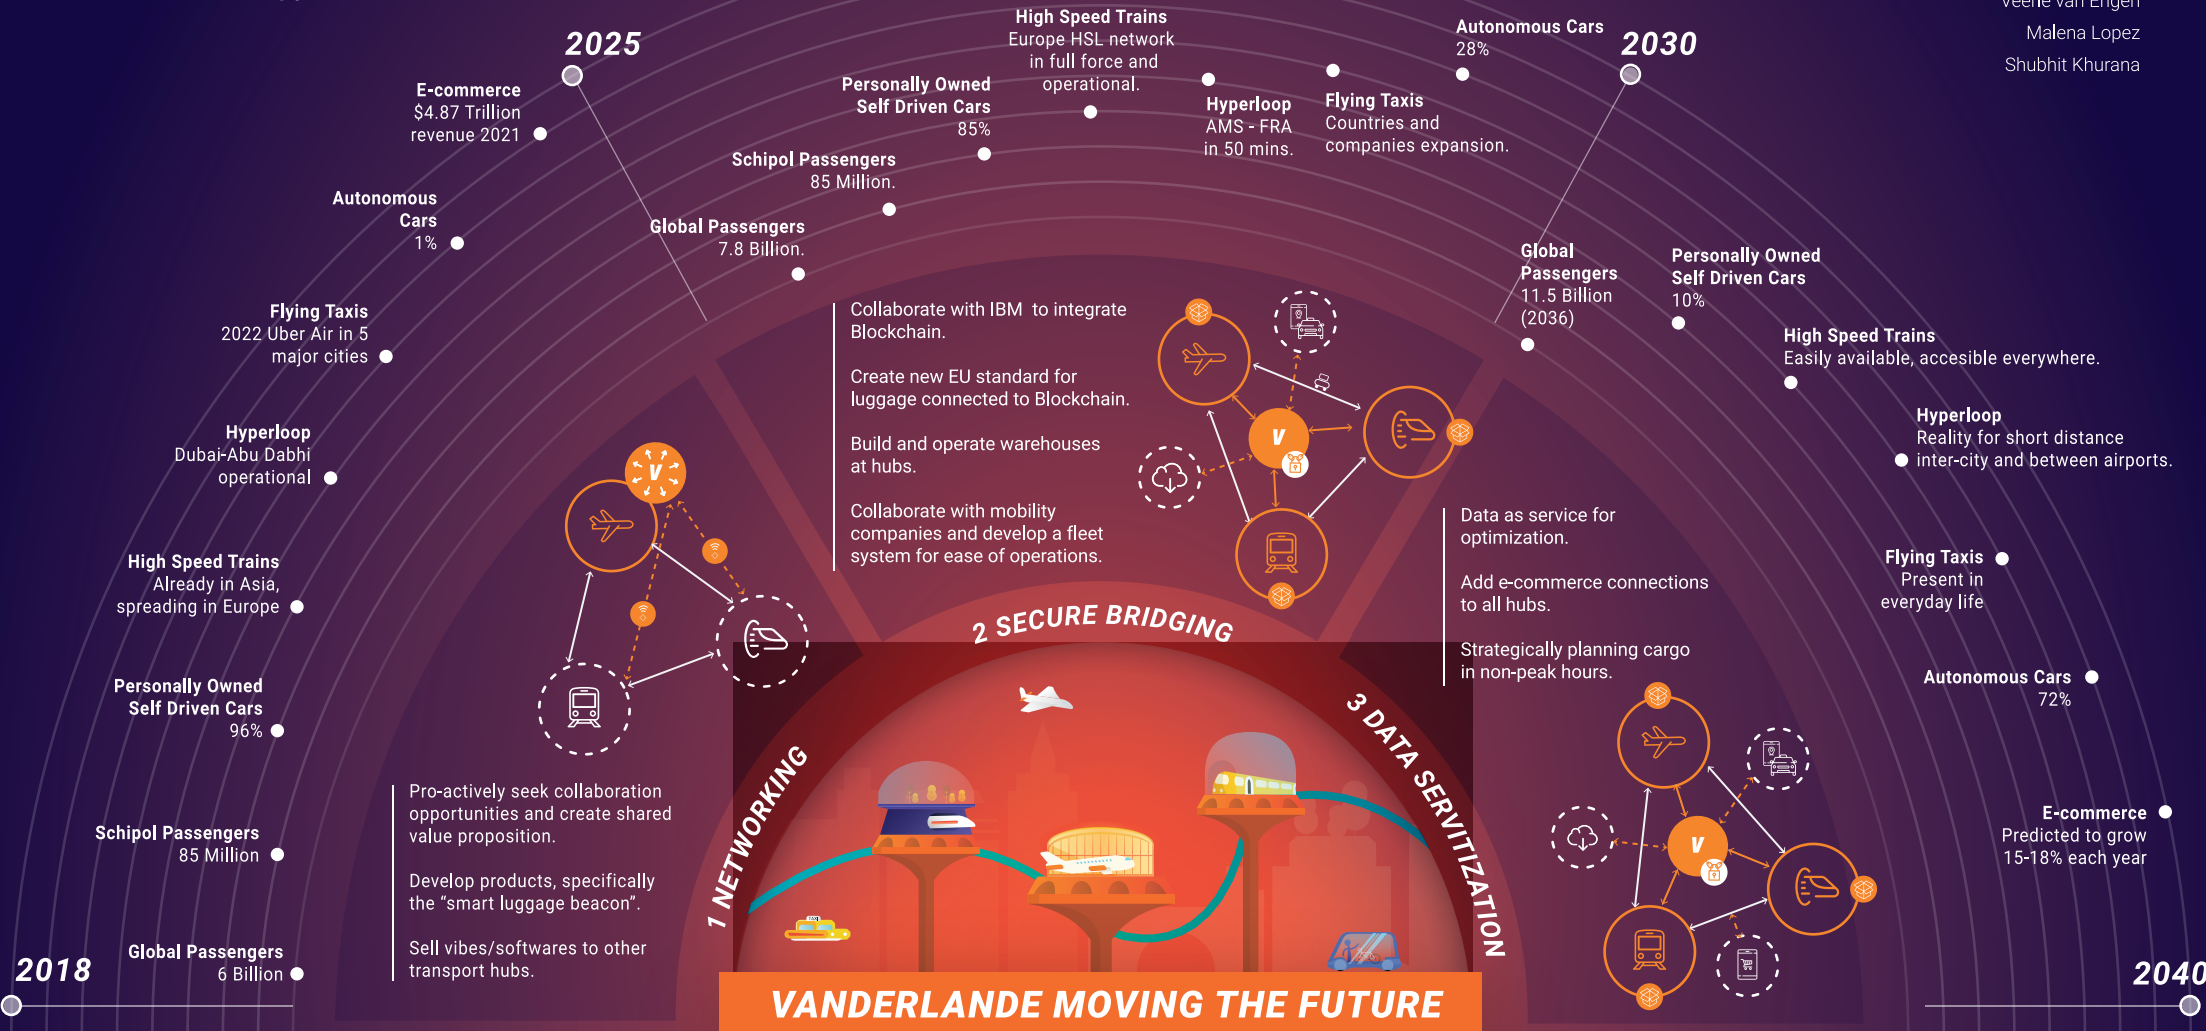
Veerle van Engen
Malena Lopez
Shubhit Khurana

2025

2030

2018

2040

E-commerce
$4.87 Trillion
revenue 2021

Autonomous Cars
1%

Flying Taxis
2022 Uber Air in 5 major cities

Hyperloop
Dubai-Abu Dabhi operational

High Speed Trains
Already in Asia, spreading in Europe

Personally Owned Self Driven Cars
96%

Schipol Passengers
85 Million

Global Passengers
6 Billion

Global Passengers
7.8 Billion.

Schipol Passengers
85 Million.

Personally Owned Self Driven Cars
85%

High Speed Trains
Europe HSL network in full force and operational.

Hyperloop
AMS - FRA in 50 mins.

Flying Taxis
Countries and companies expansion.

Autonomous Cars
28%

Global Passengers
11.5 Billion (2036)

Personally Owned Self Driven Cars
10%

High Speed Trains
Easily available, accesible everywhere.

Hyperloop
Reality for short distance inter-city and between airports.

Flying Taxis
Present in everyday life

Autonomous Cars
72%

E-commerce
Predicted to grow 15-18% each year

Collaborate with IBM to integrate Blockchain.

Create new EU standard for luggage connected to Blockchain.

Build and operate warehouses at hubs.

Collaborate with mobility companies and develop a fleet system for ease of operations.

Data as service for optimization.

Add e-commerce connections to all hubs.

Strategically planning cargo in non-peak hours.

Pro-actively seek collaboration opportunities and create shared value proposition.

Develop products, specifically the “smart luggage beacon”.

Sell vibes/softwares to other transport hubs.

1 NETWORKING

2 SECURE BRIDGING

3 DATA SERVITIZATION

V

V

V

VANDERLANDE MOVING THE FUTURE